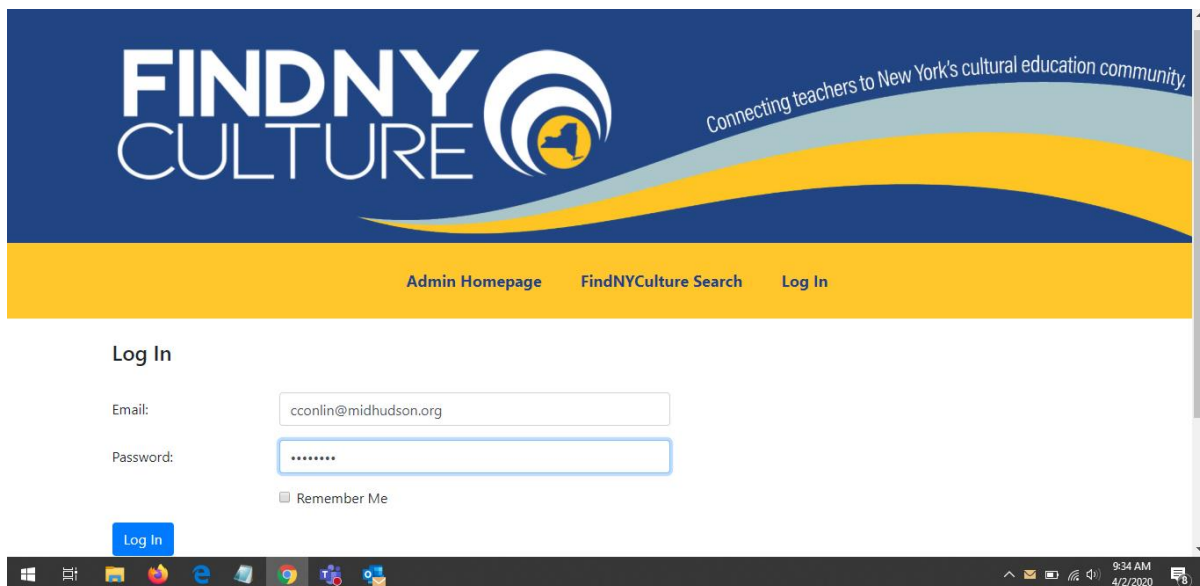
FINDNY CULTURE

Connecting teachers to New York's cultural education community.

Admin Homepage FindNYCulture Search Log In

Log In

Email: cconlin@midhudson.org

Password: ••••••••

Remember Me

Log In

9:34 AM
4/2/2020